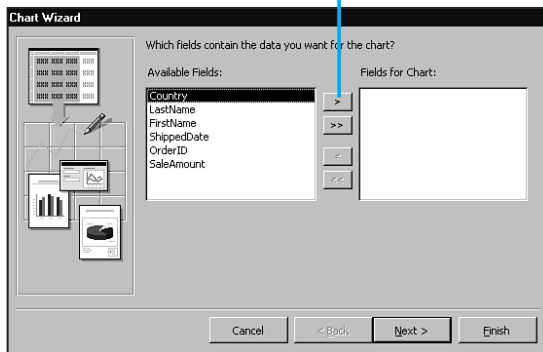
Chart Wizard

Which fields contain the data you want for the chart?

Available Fields:

Country
LastName
FirstName
ShippedDate
OrderID
SaleAmount

Fields for Chart:

>
>>
<
<<

Cancel
< Back
Next >
Finish